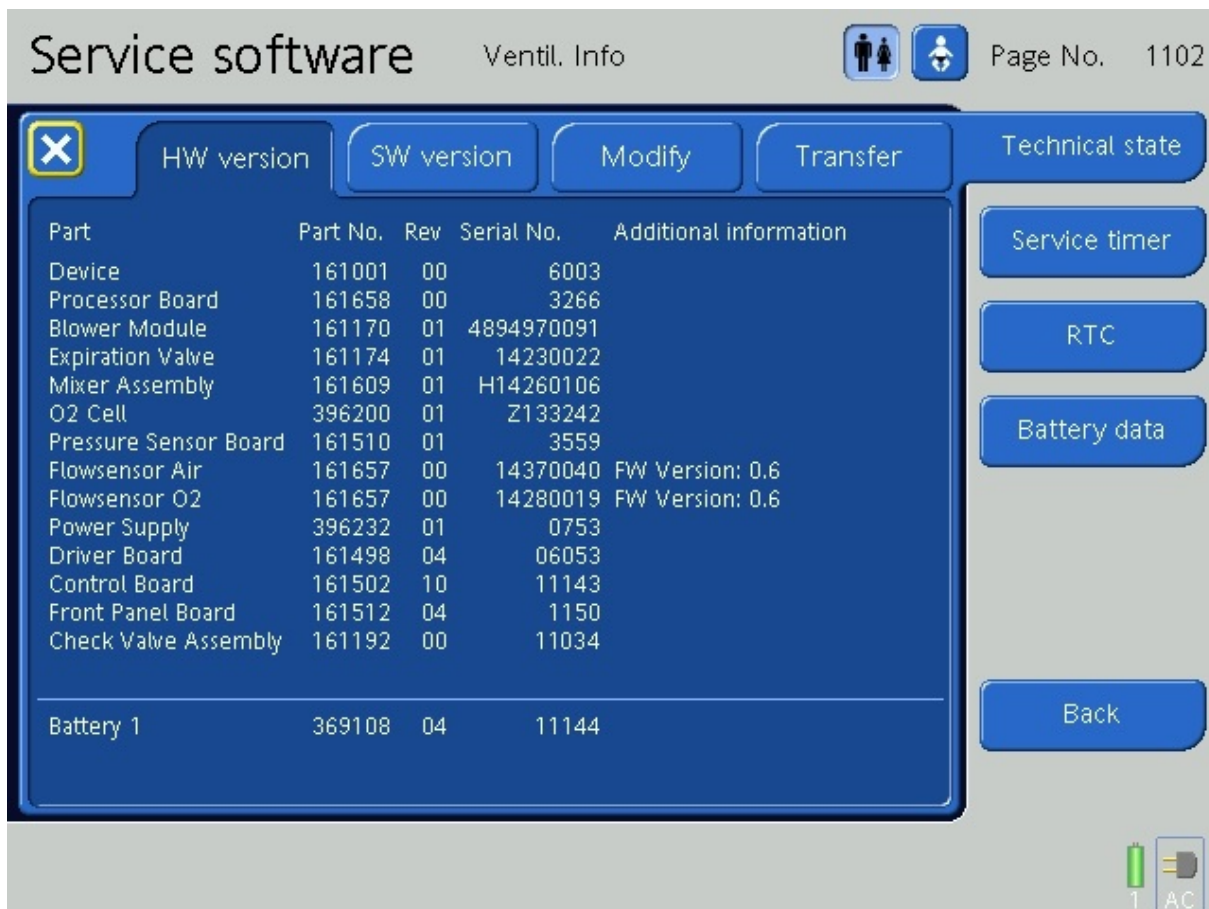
Service software Ventil. Info Page No. 1102

HW version SW version Modify Transfer Technical state

| Part | Part No. | Rev | Serial No. | Additional information |
|---|---|---|---|---|
| Device | 161001 | 00 | 6003 | |
| Processor Board | 161658 | 00 | 3266 | |
| Blower Module | 161170 | 01 | 4894970091 | |
| Expiration Valve | 161174 | 01 | 14230022 | |
| Mixer Assembly | 161609 | 01 | H14260106 | |
| O2 Cell | 396200 | 01 | Z133242 | |
| Pressure Sensor Board | 161510 | 01 | 3559 | |
| Flowsensor Air | 161657 | 00 | 14370040 | FW Version: 0.6 |
| Flowsensor O2 | 161657 | 00 | 14280019 | FW Version: 0.6 |
| Power Supply | 396232 | 01 | 0753 | |
| Driver Board | 161498 | 04 | 06053 | |
| Control Board | 161502 | 10 | 11143 | |
| Front Panel Board | 161512 | 04 | 1150 | |
| Check Valve Assembly | 161192 | 00 | 11034 | |
| Battery 1 | 369108 | 04 | 11144 | |

Service timer
RTC
Battery data
Back

1 AC